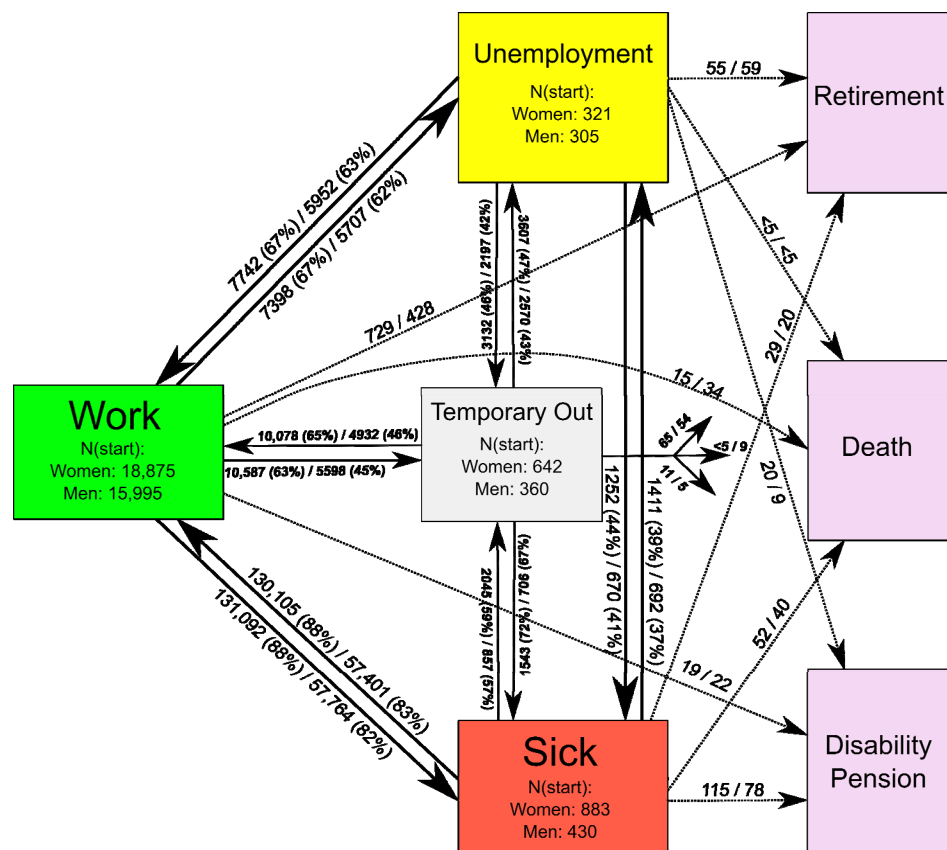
Unemployment
N(start):
Women: 321
Men: 305

Retirement

55 / 59

7742 (67%) / 5952 (63%)

7398 (67%) / 5707 (62%)

3132 (46%) / 2197 (42%)

3607 (47%) / 2578 (43%)

<5 / <5

729 / 428

29 / 20

Work
N(start):
Women: 18,875
Men: 15,995

Temporary Out
N(start):
Women: 642
Men: 360

15 / 34

Death

10,078 (65%) / 4932 (46%)

10,587 (63%) / 5598 (45%)

65 / 54

<5 / 9

11 / 5

1252 (44%) / 670 (41%)

1411 (39%) / 692 (37%)

20 / 9

130,105 (88%) / 57,401 (83%)

131,092 (88%) / 57,764 (82%)

2045 (59%) / 857 (57%)

1543 (72%) / 706 (67%)

52 / 40

19 / 22

Disability Pension

Sick
N(start):
Women: 883
Men: 430

115 / 78